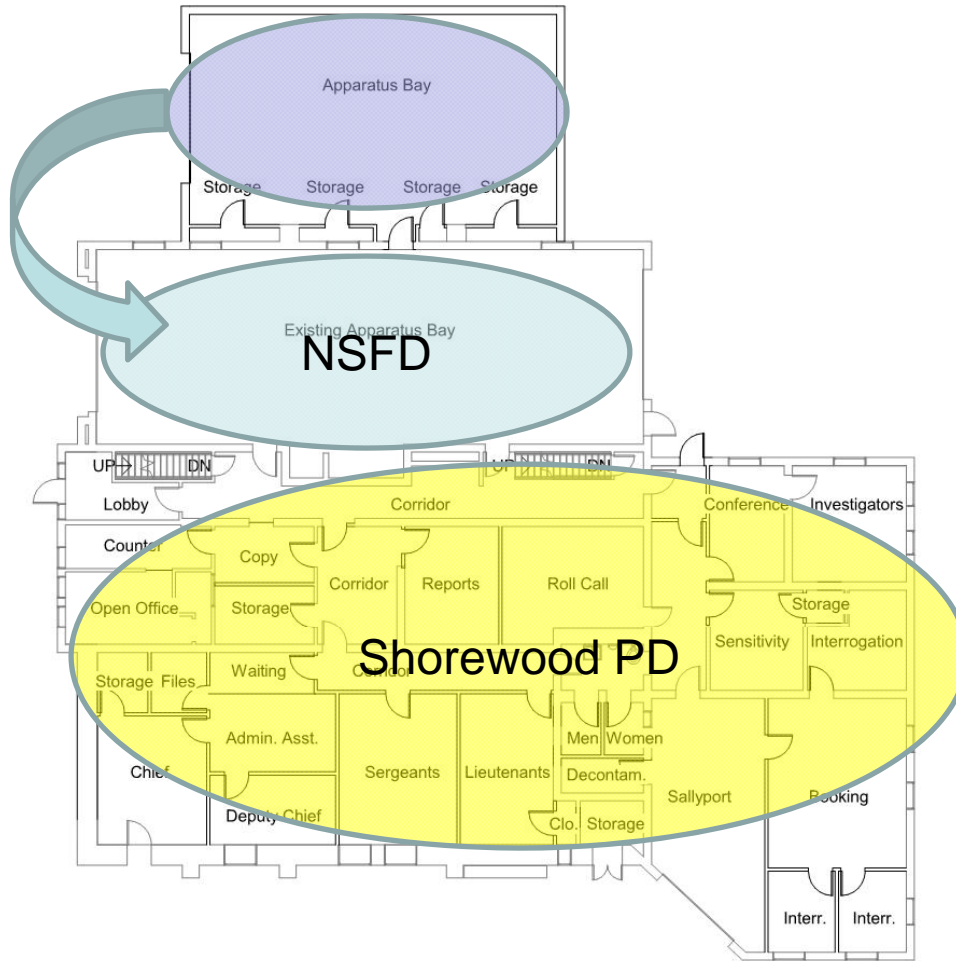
Apparatus Bay

Storage Storage Storage Storage

Existing Apparatus Bay

NSFD

UP DN UP DN

Lobby

Corridor

Conference Investigators

Counter

Copy

Corridor Reports Roll Call

Open Office Storage

Storage

Sensitivity Interrogation

Shorewood PD

Waiting Corridor

Storage Files

Admin. Asst.

Men Women

Chief

Sergeants Lieutenants Decontam.

Sallyport Booking

Deputy Chief

Clo. Storage

Interr. Interr.